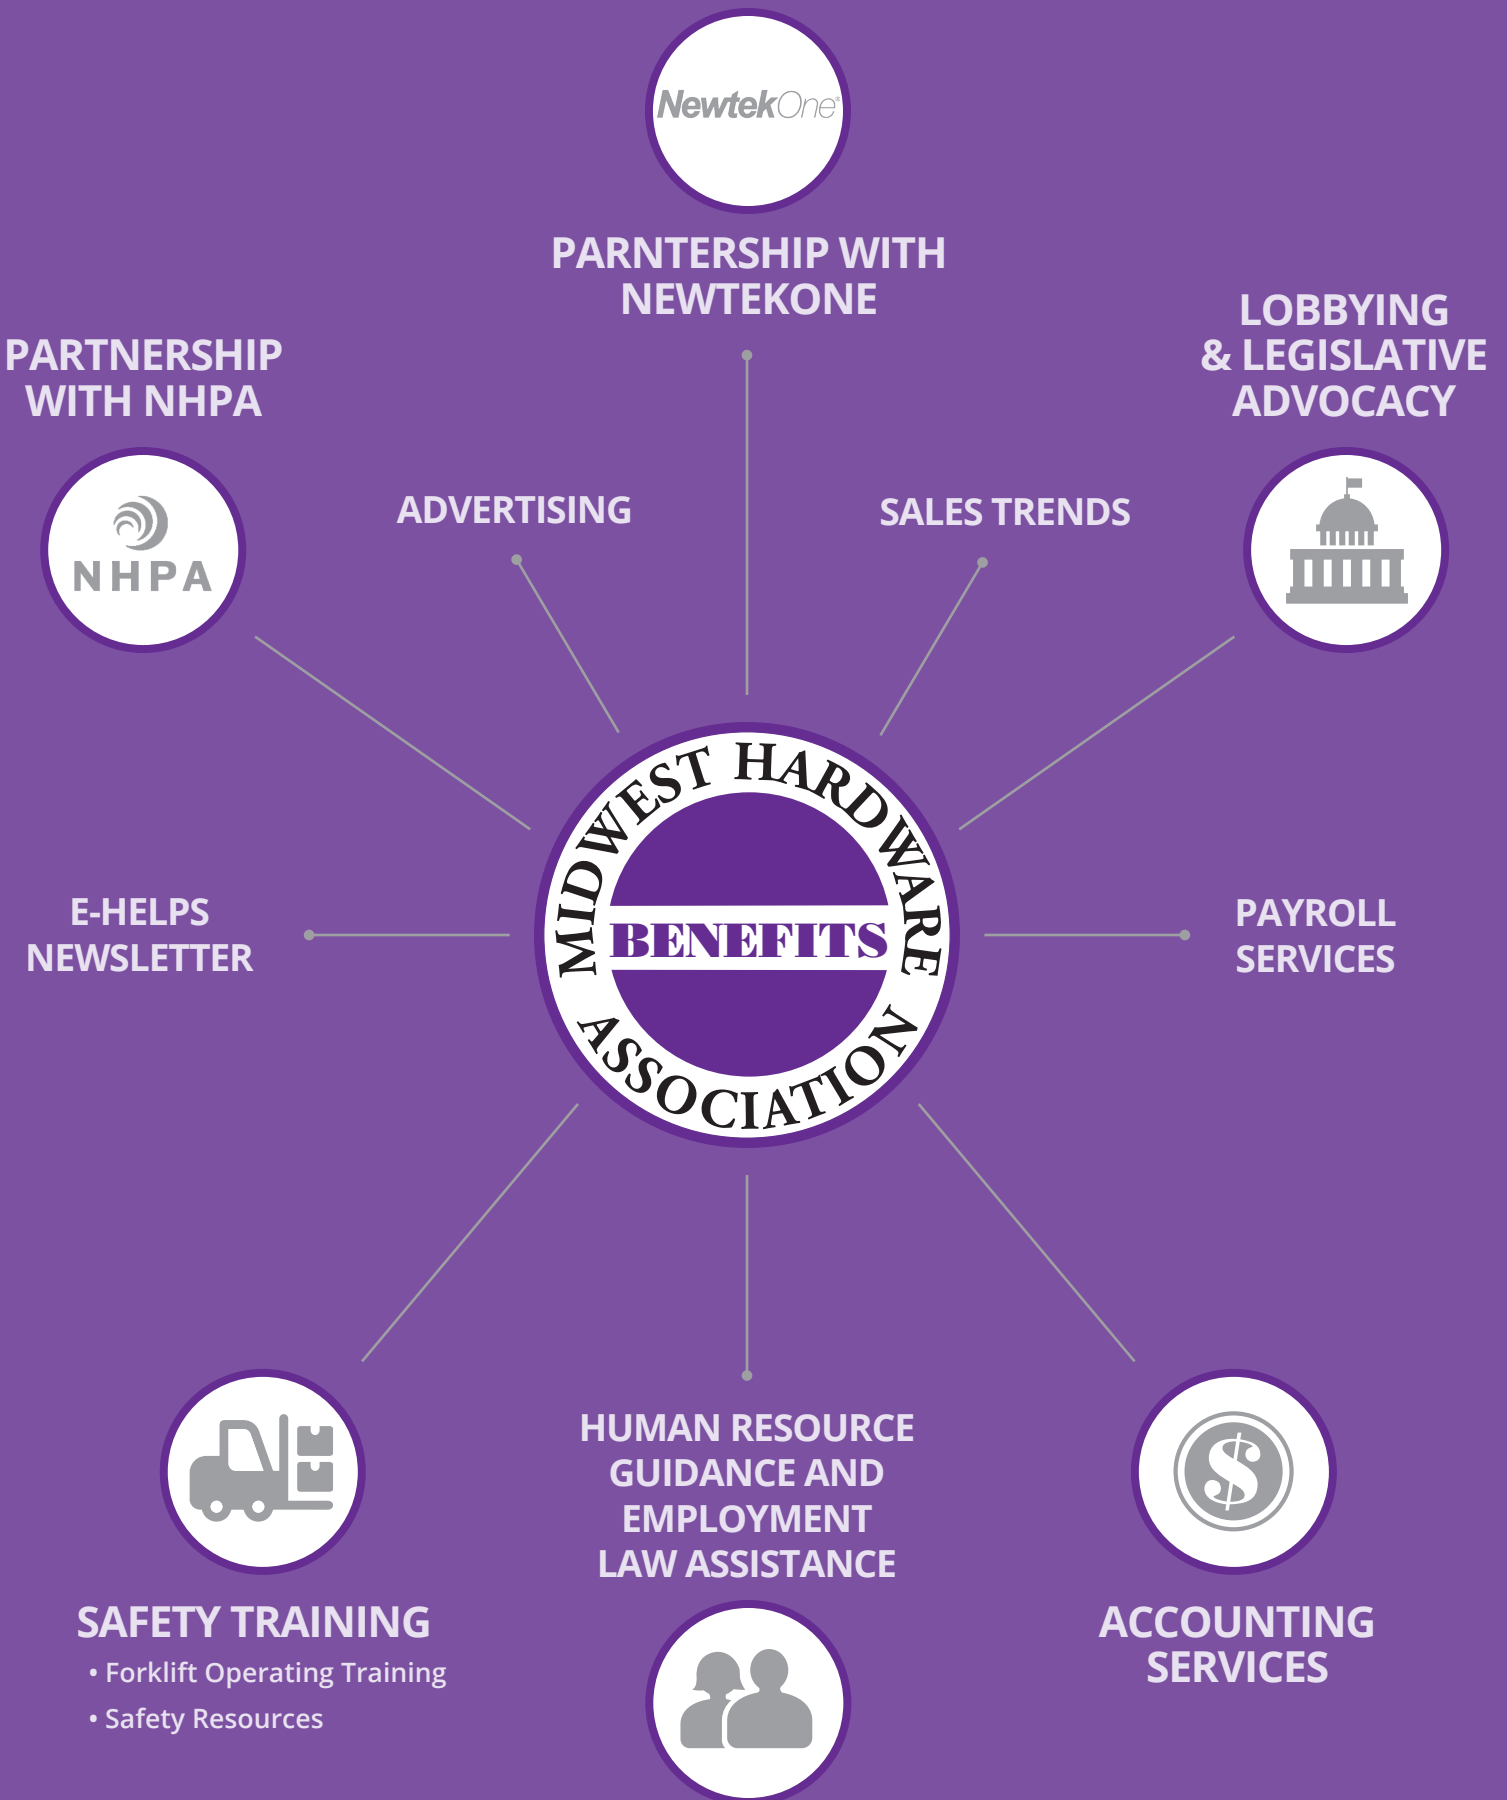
NewtekOne

PARNTERSHIP WITH NEWTEKONE

PARTNERSHIP WITH NHPA

NHPA

LOBBYING & LEGISLATIVE ADVOCACY

ADVERTISING

SALES TRENDS

MIDWEST HARDWARE ASSOCIATION

BENEFITS

E-HELPS NEWSLETTER

PAYROLL SERVICES

HUMAN RESOURCE GUIDANCE AND EMPLOYMENT LAW ASSISTANCE

SAFETY TRAINING
• Forklift Operating Training
• Safety Resources

ACCOUNTING SERVICES